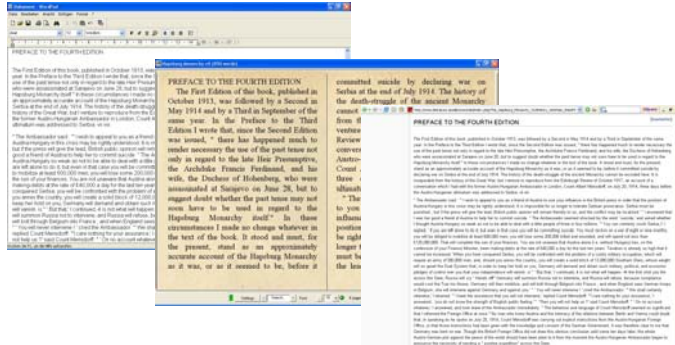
PREFACE TO THE FOURTH EDITION

The First Edition of this book, published in October 1913, was followed by a Second in May 1914 and by a Third in September of the same year. In the Preface to the Third Edition I wrote that, since the Second Edition was issued, " there has happened much to render necessary the use of the past tense not only in regard to the late Heir Presumptive, the Archduke Francis Ferdinand, and his wife, the Duchess of Hohenberg, who were assassinated at Sarajevo on June 28, but to suggest doubt whether the past tense may not soon have to be used in regard to the Hapsburg Monarchy itself." In these circumstances I made no change whatever in the text of the book. It stood and must, for the present, stand as an approximately accurate account of the Hapsburg Monarchy as it was, or as it seemed to be, before it

committed suicide by declaring war on Serbia at the end of July 1914. The history of the death-struggle of the ancient Monarchy

PREFACE TO THE FOURTH EDITION

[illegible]